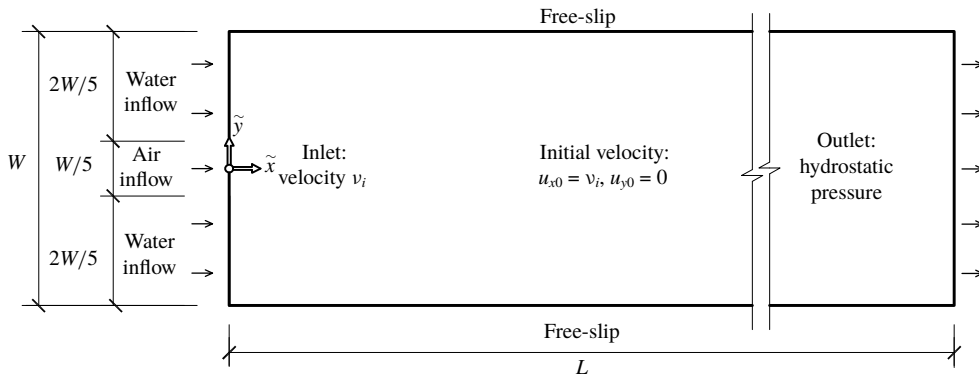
Free-slip

$W$

$2W/5$

Water inflow

$W/5$

Air inflow

$2W/5$

Water inflow

$\tilde{y}$

$\tilde{x}$

Inlet: velocity $v_i$

Initial velocity: $u_{x0} = v_i$, $u_{y0} = 0$

Outlet: hydrostatic pressure

Free-slip

$L$